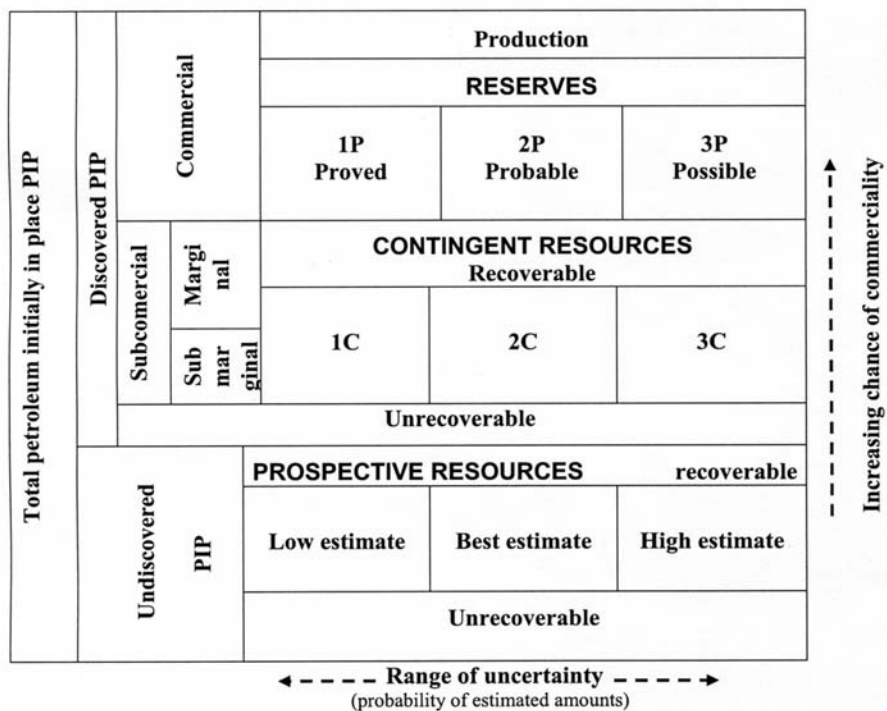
Total petroleum initially in place PIP

Discovered PIP

Commercial

Production

RESERVES

| 1P Proved | 2P Probable | 3P Possible |
|---|---|---|

Subcomercial

Marginal

Sub marginal

CONTINGENT RESOURCES
Recoverable

| 1C | 2C | 3C |
|---|---|---|

Unrecoverable

Undiscovered PIP

PROSPECTIVE RESOURCES recoverable

| Low estimate | Best estimate | High estimate |
|---|---|---|

Unrecoverable

Increasing chance of commerciality

Range of uncertainty
(probability of estimated amounts)